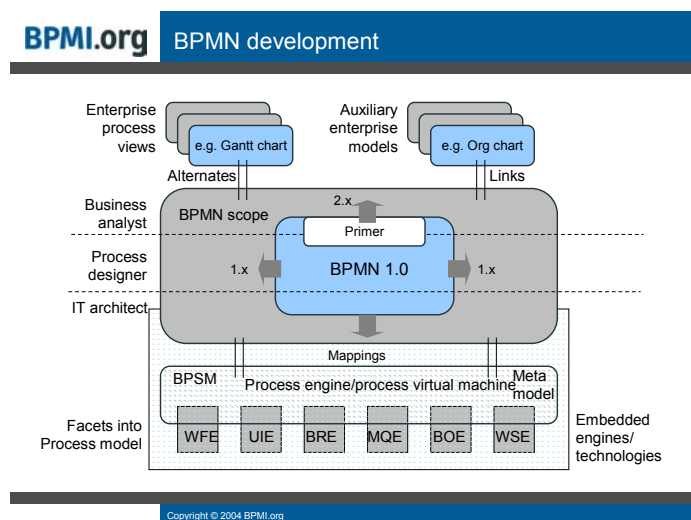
BPMI.org BPMN development

Enterprise process views

e.g. Gantt chart

Auxiliary enterprise models

e.g. Org chart

Alternates

Links

Business analyst

BPMN scope

2.x

Primer

Process designer

1.x

BPMN 1.0

1.x

IT architect

Mappings

BPSM

Process engine/process virtual machine

Meta model

Facets into Process model

WFE

UIE

BRE

MQE

BOE

WSE

Embedded engines/ technologies

Copyright © 2004 BPMI.org